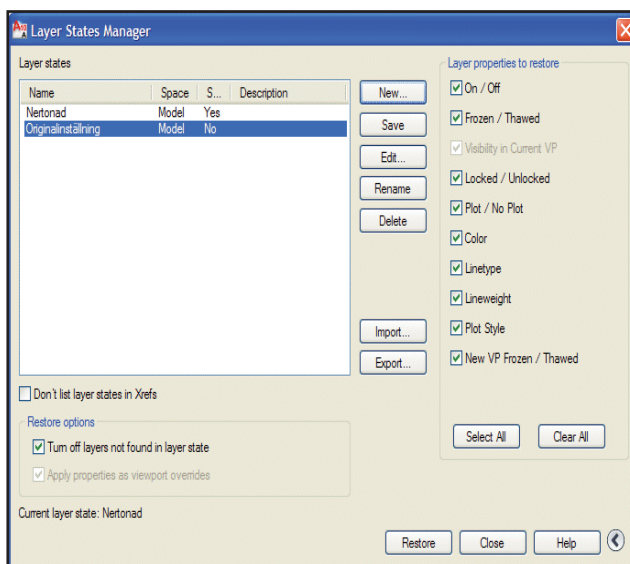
Layer States Manager

Layer states

| Name | Space | S... | Description |
|---|---|---|---|
| Nertonad | Model | Yes | |
| Originalinställning | Model | No | |

New...
Save
Edit...
Rename
Delete
Import...
Export...

Don't list layer states in Xrefs

Restore options
Turn off layers not found in layer state
Apply properties as viewport overrides

Current layer state: Nertonad

Layer properties to restore
On / Off
Frozen / Thawed
Visibility in Current VP
Locked / Unlocked
Plot / No Plot
Color
Linetype
Lineweight
Plot Style
New VP Frozen / Thawed

Select All
Clear All

Restore
Close
Help